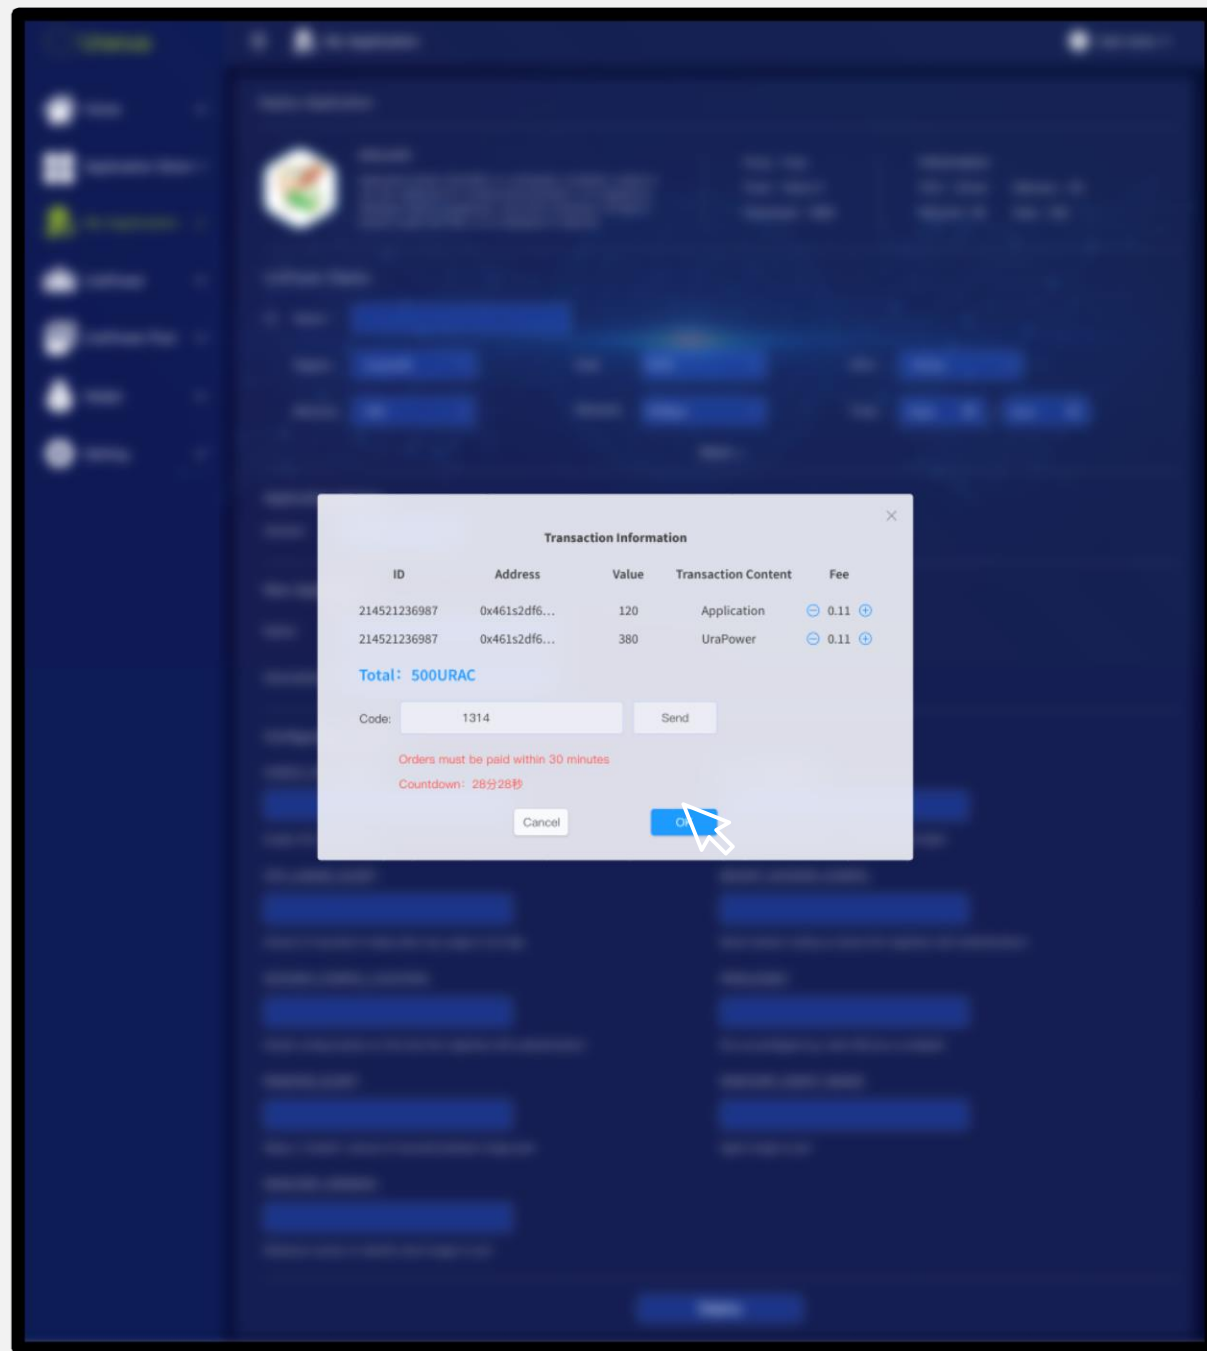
Transaction Information

| ID | Address | Value | Transaction Content | Fee |
|---|---|---|---|---|
| 214521236987 | 0x461s2df6... | 120 | Application | 0.11 |
| 214521236987 | 0x461s2df6... | 380 | UraPower | 0.11 |

Total：500URAC

Code: 1314 Send

Orders must be paid within 30 minutes

Countdown：28分28秒

Cancel O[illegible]